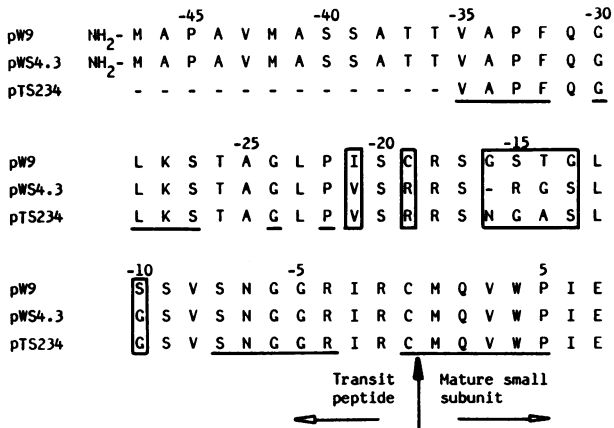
| | -45 | | | | | -40 | | | | | -35 | | | | | -30 |
|---|---|---|---|---|---|---|---|---|---|---|---|---|---|---|---|---|
| pW9 | $NH_2$- M | A | P | A | V | M | A | S | S | A | T | T | V | A | P | F | Q | G |
| pWS4.3 | $NH_2$- M | A | P | A | V | M | A | S | S | A | T | T | V | A | P | F | Q | G |
| pTS234 | - | - | - | - | - | - | - | - | - | - | - | - | V | A | P | F | Q | G |

| | -25 | | | | | -20 | | | | | -15 | | | | |
|---|---|---|---|---|---|---|---|---|---|---|---|---|---|---|---|
| pW9 | L | K | S | T | A | G | L | P | I | S | C | R | S | G | S | T | G | L |
| pWS4.3 | L | K | S | T | A | G | L | P | V | S | R | R | S | - | R | G | S | L |
| pTS234 | L | K | S | T | A | G | L | P | V | S | R | R | S | N | G | A | S | L |

| | -10 | | | | | -5 | | | | | | | | | 5 | | |
|---|---|---|---|---|---|---|---|---|---|---|---|---|---|---|---|---|---|
| pW9 | S | S | V | S | N | G | G | R | I | R | C | M | Q | V | W | P | I | E |
| pWS4.3 | G | S | V | S | N | G | G | R | I | R | C | M | Q | V | W | P | I | E |
| pTS234 | G | S | V | S | N | G | G | R | I | R | C | M | Q | V | W | P | I | E |

Transit peptide

Mature small subunit